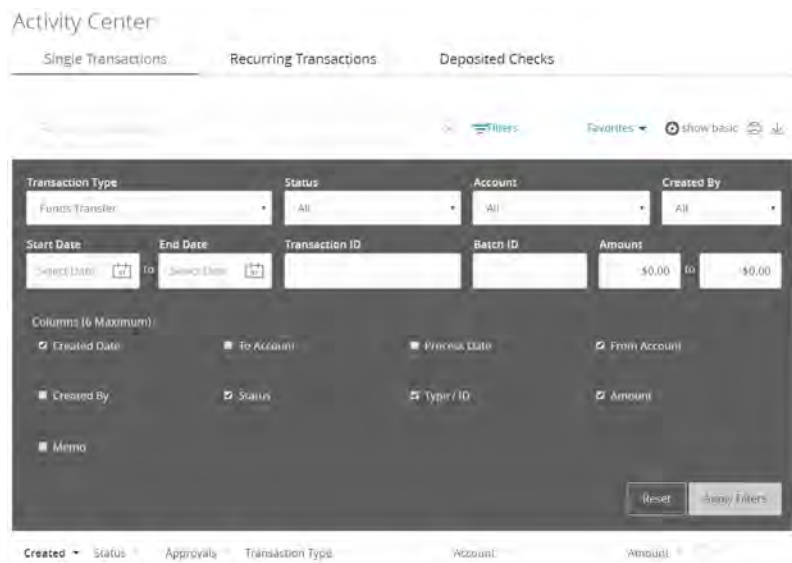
Activity Center

Single Transactions

Recurring Transactions

Deposited Checks

Filters

Favorites

show basic

Transaction Type

Funds Transfer

Status

All

Account

All

Created By

All

Start Date

Select Date

to

End Date

Select Date

Transaction ID

Batch ID

Amount

$0.00

to

$0.00

Columns (6 Maximum):

Created Date

To Account

Process Date

From Account

Created By

Status

Type / ID

Amount

Memo

Reset

Apply Filters

Created

Status

Approvals

Transaction Type

Account

Amount